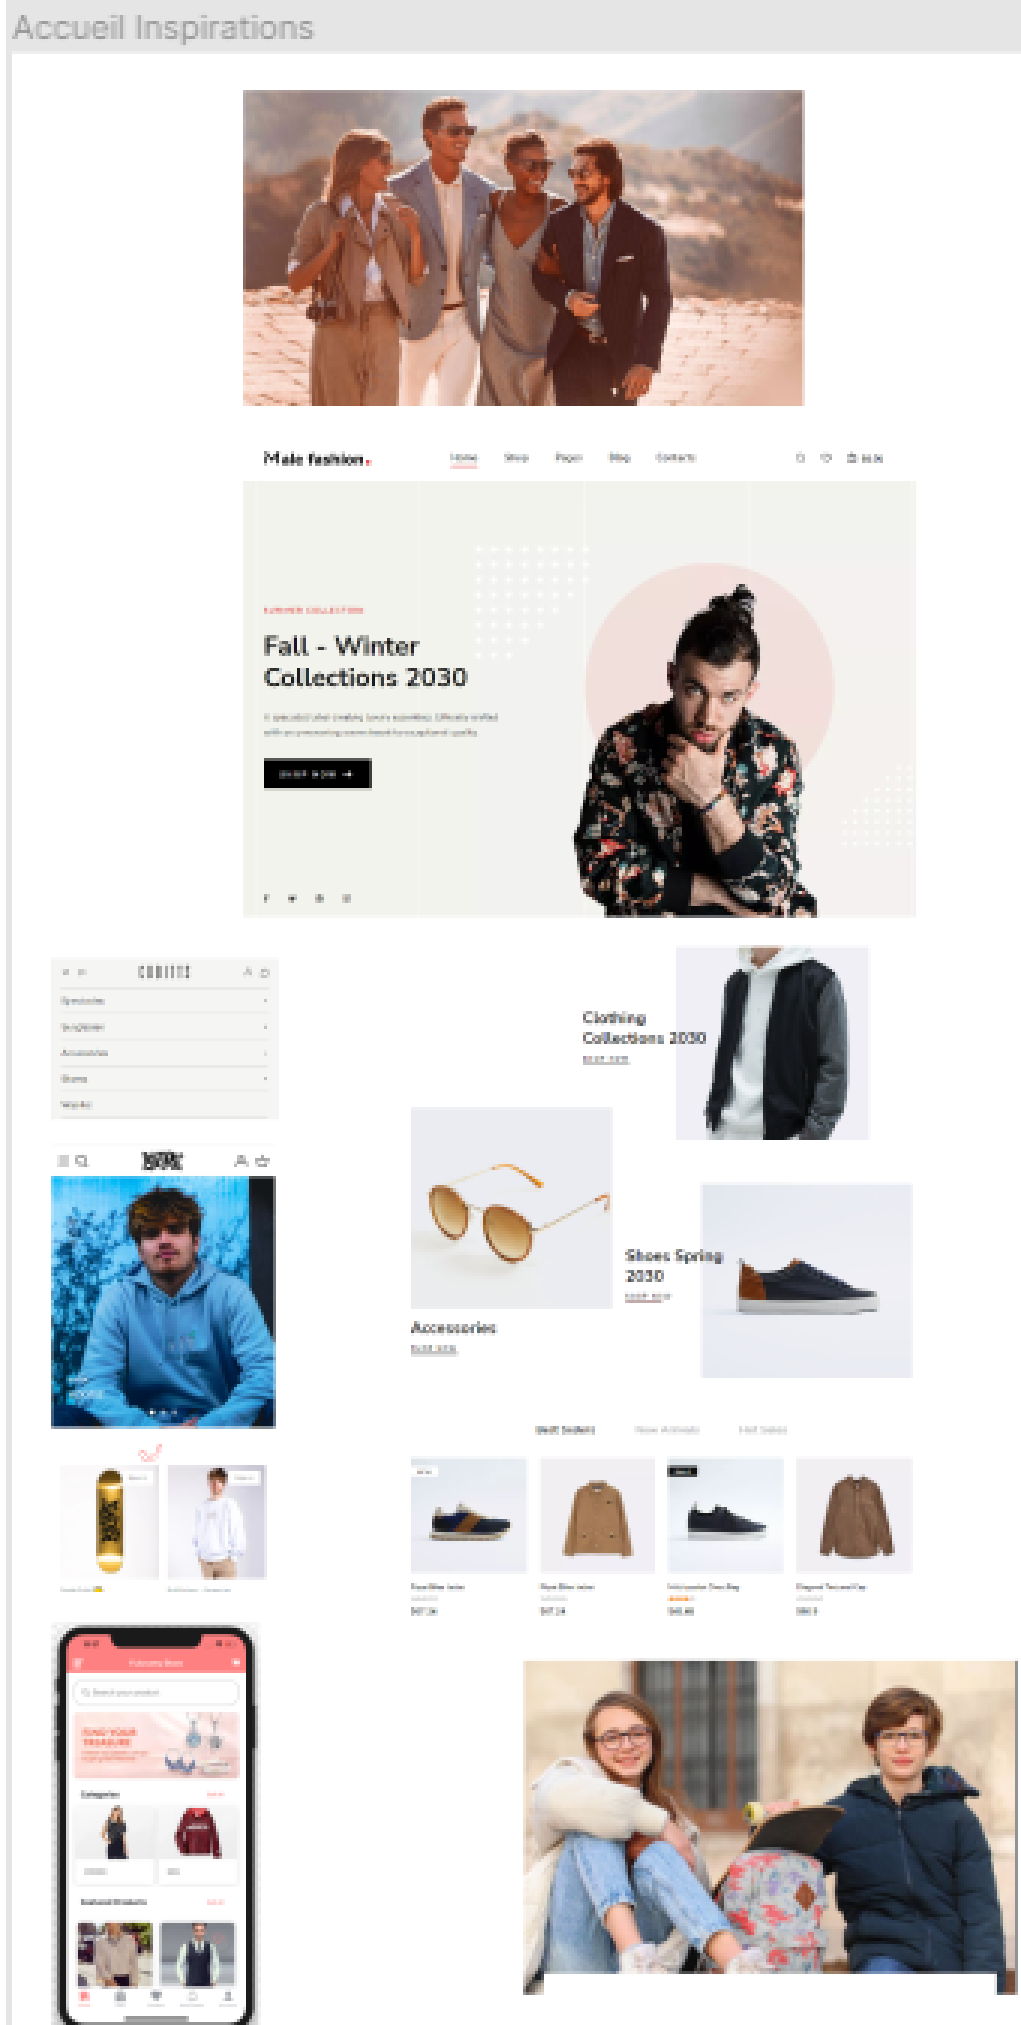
Accueil Inspirations

Male fashion.

Home Shop Pages Blog Contacts

SUMMER COLLECTION

Fall - Winter Collections 2030

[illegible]

SHOP NOW →

CORITTE

Clothing Collections 2030

SHOP NOW

Shoes Spring 2030

SHOP NOW

Accessories

SHOP NOW

Best Sellers New Arrivals Hot Sales